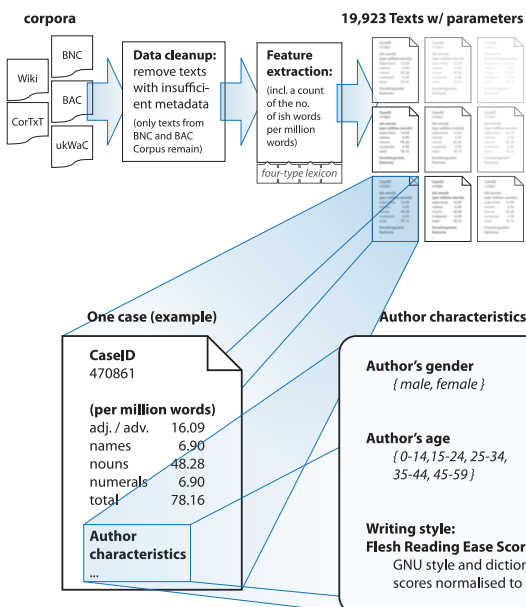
corpora

Wiki

CorTxT

BNC

BAC

ukWaC

Data cleanup: remove texts with insufficient metadata

(only texts from BNC and BAC Corpus remain)

Feature extraction:

(incl. a count of the no. of ish words per million words)

four-type lexicon

19,923 Texts w/ parameters

One case (example)

CaseID
470861

(per million words)

| | |
|---|---|
| adj. / adv. | 16.09 |
| names | 6.90 |
| nouns | 48.28 |
| numerals | 6.90 |
| total | 78.16 |

Author characteristics
...

Author characteristics

Author's gender
{ male, female }

Author's age
{ 0-14,15-24, 25-34, 35-44, 45-59 }

Writing style:
Flesh Reading Ease Scor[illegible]
GNU style and diction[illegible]
scores normalised to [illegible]